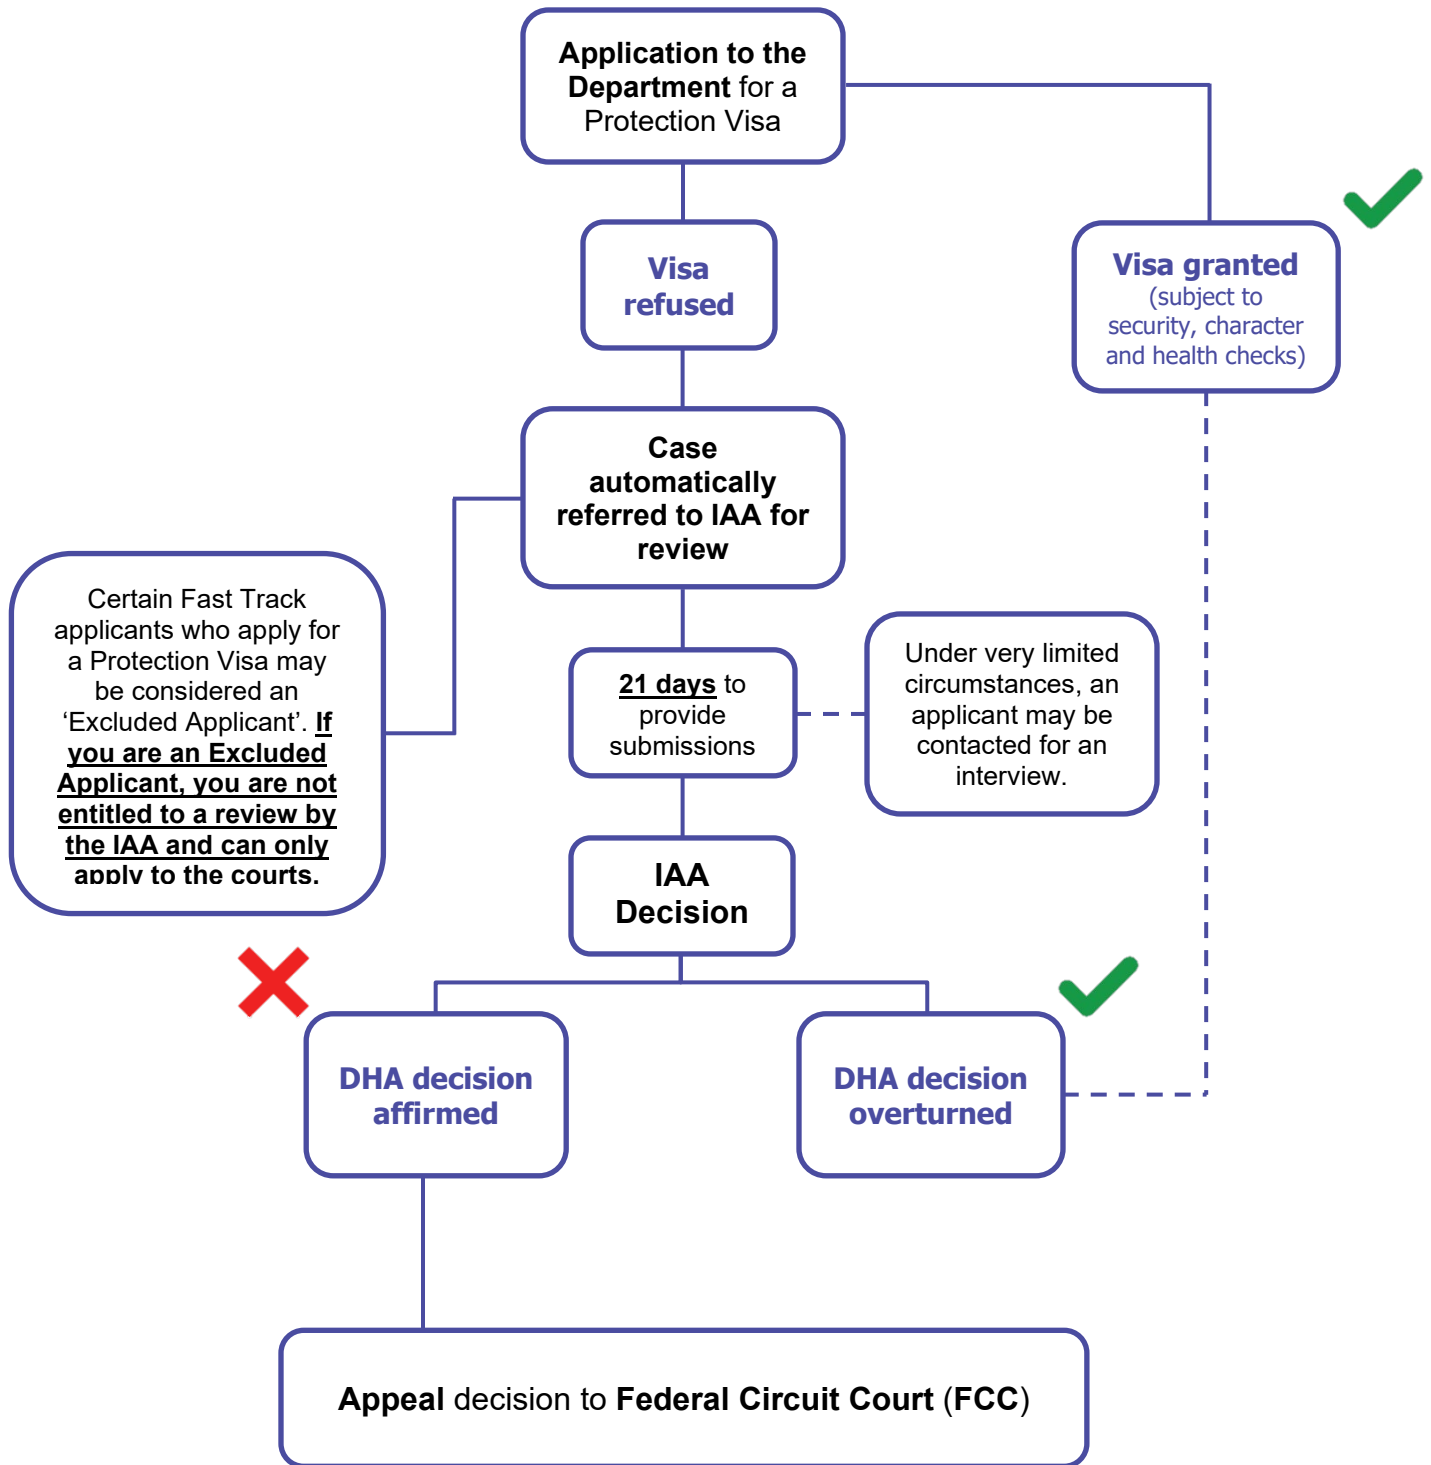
Application to the Department for a Protection Visa

Visa refused

Visa granted (subject to security, character and health checks)

Case automatically referred to IAA for review

Certain Fast Track applicants who apply for a Protection Visa may be considered an ‘Excluded Applicant’. If you are an Excluded Applicant, you are not entitled to a review by the IAA and can only apply to the courts.

21 days to provide submissions

Under very limited circumstances, an applicant may be contacted for an interview.

IAA Decision

DHA decision affirmed

DHA decision overturned

Appeal decision to Federal Circuit Court (FCC)